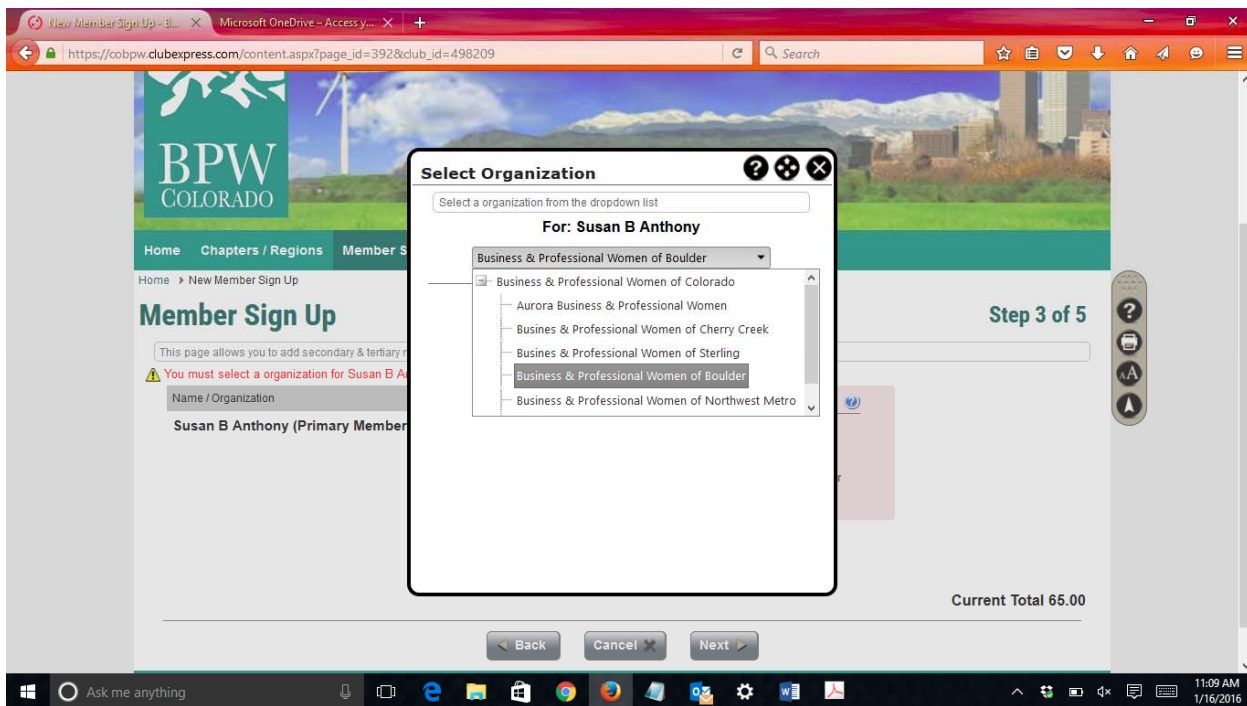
New Member Sign Up - B... ×  Microsoft OneDrive – Access y... ×  +

https://cobpw.clubexpress.com/content.aspx?page_id=392&club_id=498209

Search

BPW
COLORADO

Home  Chapters / Regions  Member S

Home › New Member Sign Up

Member Sign Up

Step 3 of 5

This page allows you to add secondary & tertiary r

You must select a organization for Susan B A

Name / Organization

Susan B Anthony (Primary Member

Current Total 65.00

Back  Cancel  Next

Select Organization

Select a organization from the dropdown list

For: Susan B Anthony

Business & Professional Women of Boulder

Business & Professional Women of Colorado
Aurora Business & Professional Women
Busines & Professional Women of Cherry Creek
Busines & Professional Women of Sterling
Business & Professional Women of Boulder
Business & Professional Women of Northwest Metro

Ask me anything

11:09 AM
1/16/2016